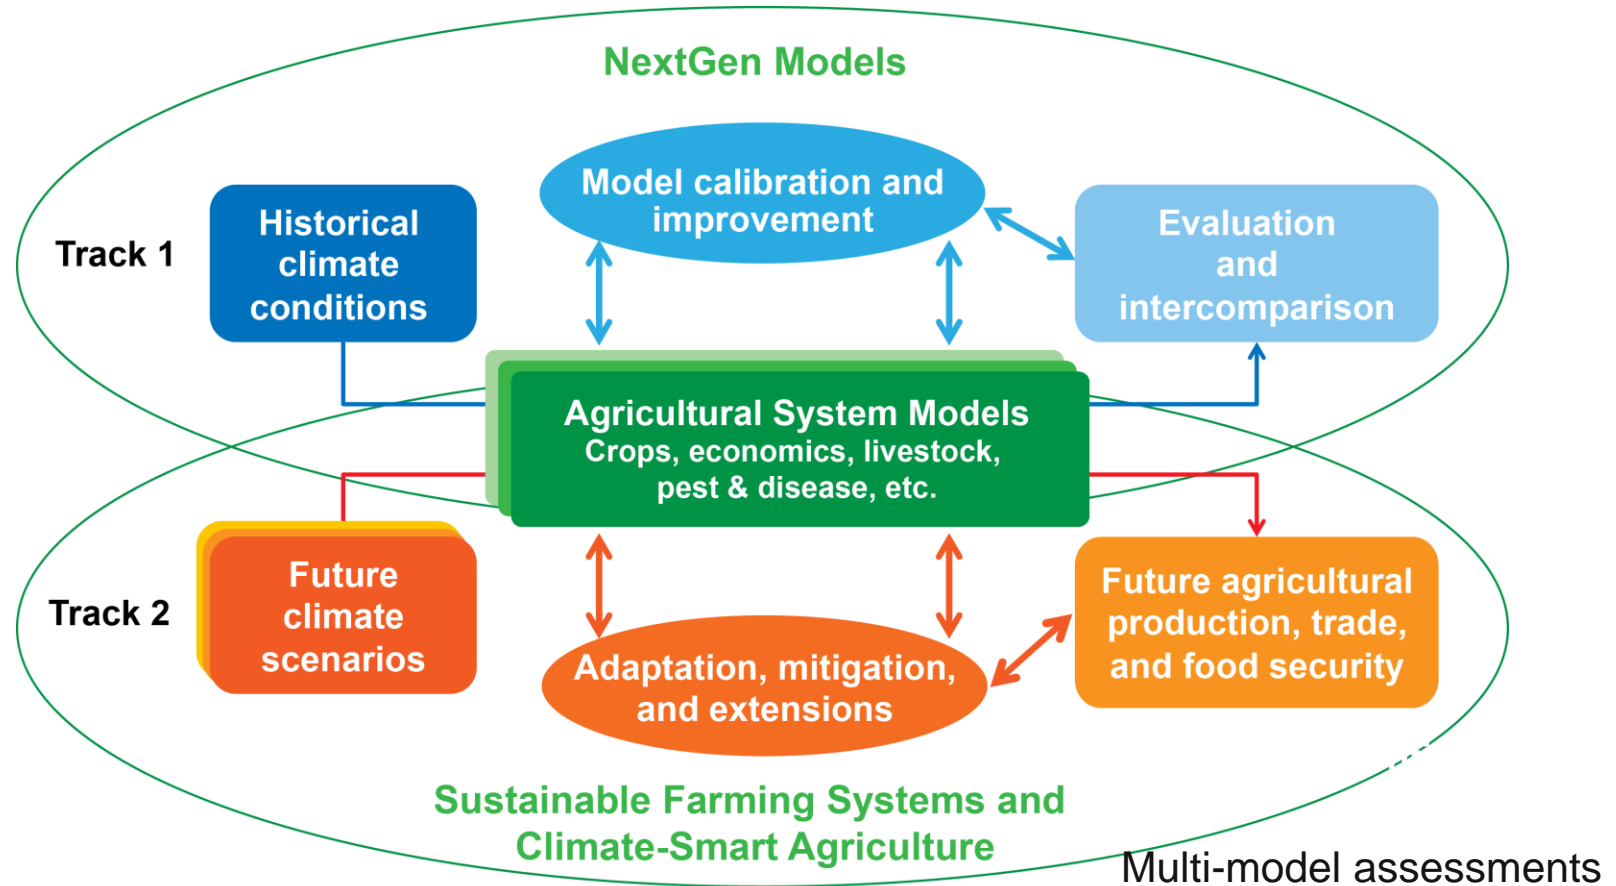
NextGen Models

Track 1

Historical climate conditions

Model calibration and improvement

Evaluation and intercomparison

Agricultural System Models
Crops, economics, livestock, pest & disease, etc.

Track 2

Future climate scenarios

Adaptation, mitigation, and extensions

Future agricultural production, trade, and food security

Sustainable Farming Systems and Climate-Smart Agriculture

Multi-model assessments